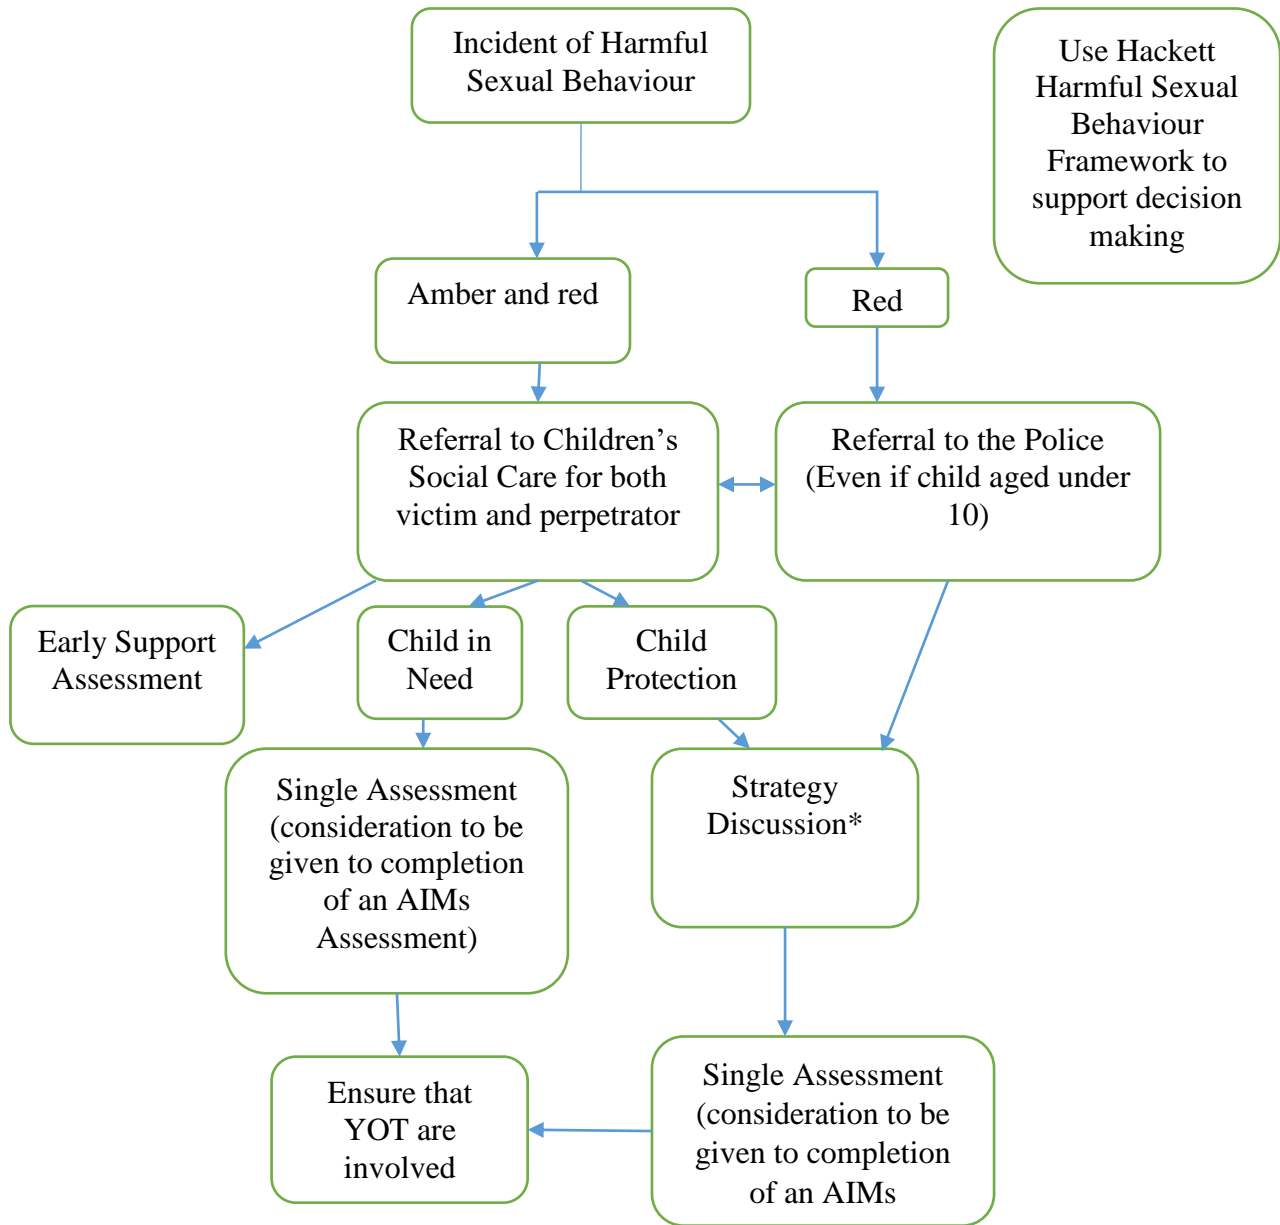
Incident of Harmful Sexual Behaviour

Use Hackett Harmful Sexual Behaviour Framework to support decision making

Amber and red

Red

Referral to Children's Social Care for both victim and perpetrator

Referral to the Police (Even if child aged under 10)

Early Support Assessment

Child in Need

Child Protection

Single Assessment (consideration to be given to completion of an AIMs Assessment)

Strategy Discussion*

Ensure that YOT are involved

Single Assessment (consideration to be given to completion of an AIMs